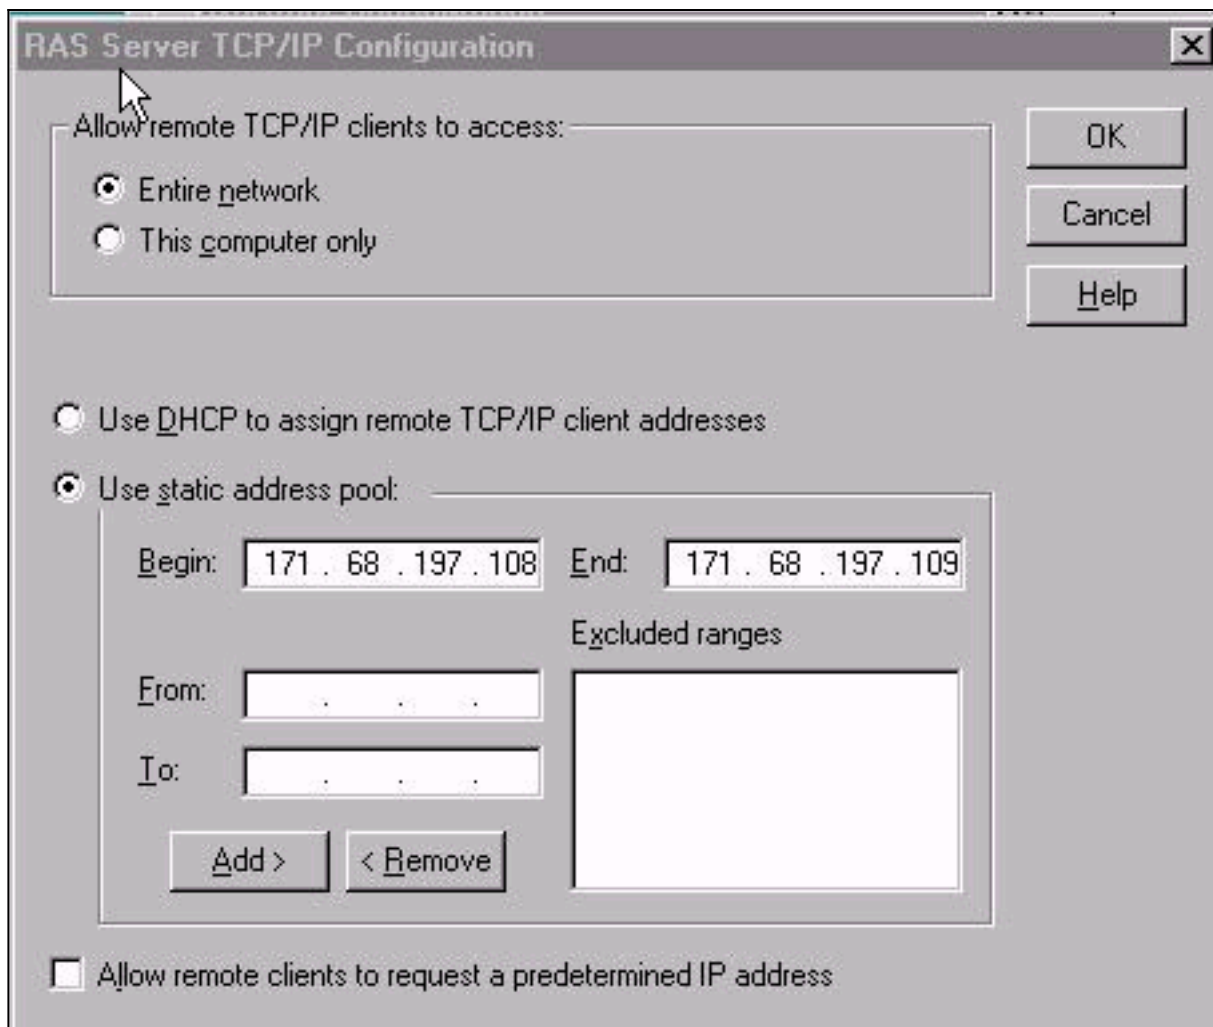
RAS Server TCP/IP Configuration

Allow remote TCP/IP clients to access:

Entire network

This computer only

OK

Cancel

Help

Use DHCP to assign remote TCP/IP client addresses

Use static address pool:

Begin: 171 . 68 . 197 . 108

End: 171 . 68 . 197 . 109

Excluded ranges

From: . . .

To: . . .

Add >

< Remove

Allow remote clients to request a predetermined IP address